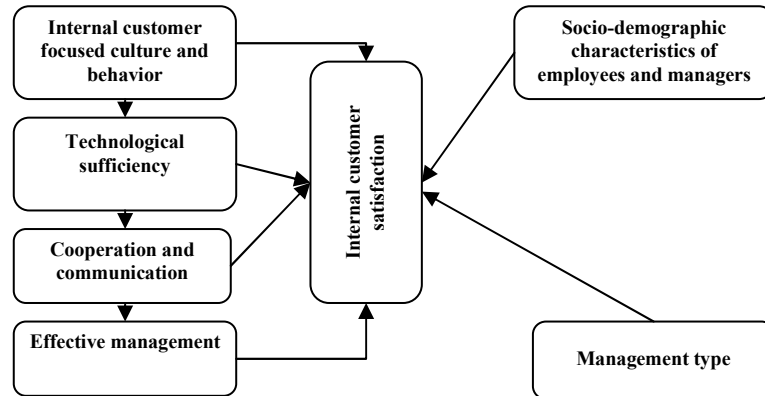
Internal customer focused culture and behavior

Technological sufficiency

Cooperation and communication

Effective management

Internal customer satisfaction

Socio-demographic characteristics of employees and managers

Management type